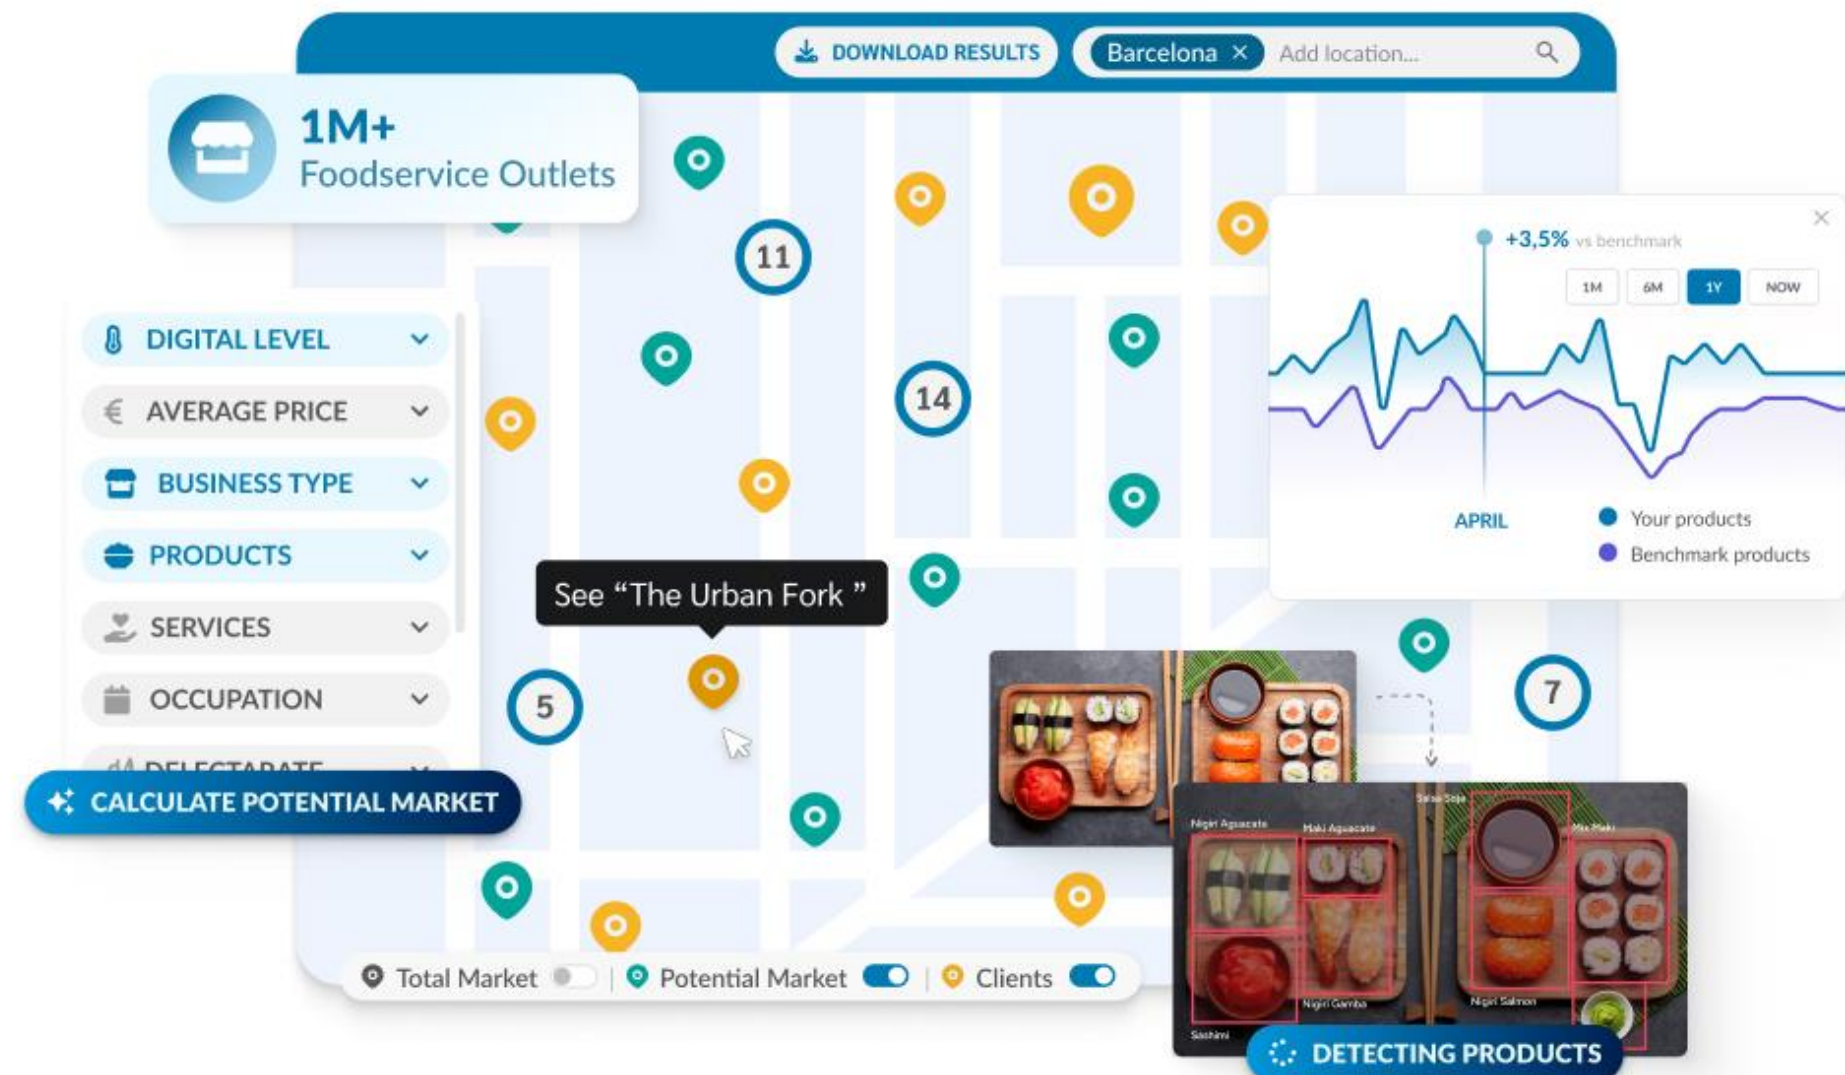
DOWNLOAD RESULTS

Barcelona ×

Add location...

1M+
Foodservice Outlets

11

14

5

7

DIGITAL LEVEL

AVERAGE PRICE

BUSINESS TYPE

PRODUCTS

SERVICES

OCCUPATION

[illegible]

CALCULATE POTENTIAL MARKET

See “The Urban Fork ”

+3,5% vs benchmark

1M

6M

1Y

NOW

APRIL

Your products

Benchmark products

Nigiri Aguacate

Maki Aguacate

Salsa Soja

Maki Maki

Nigiri Gamba

Nigiri Salmon

Sashimi

DETECTING PRODUCTS

Total Market

Potential Market

Clients